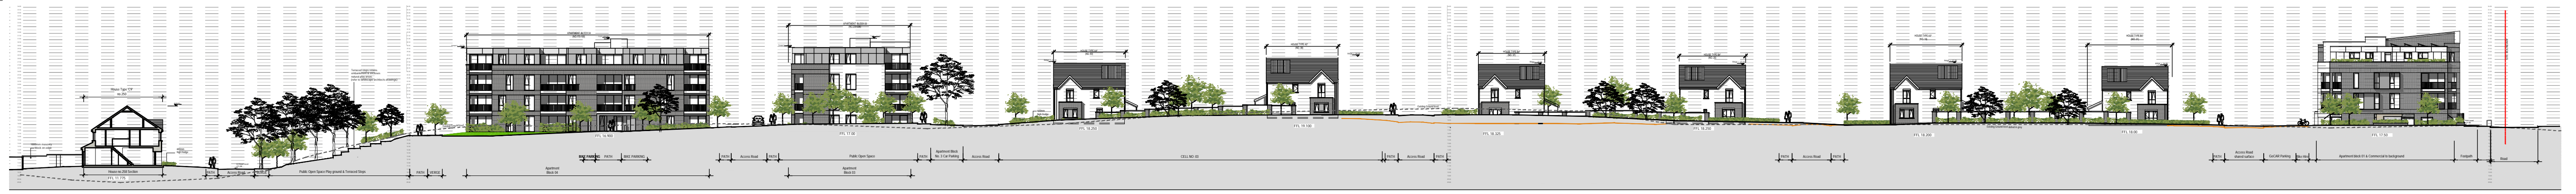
House Type T/F

House no.200 Section

Access Road

Public Open Space Play ground & Terraced Steps

Apartment Block 04

BIKE PARKING

PATH

Access Road

Public Open Space

Apartment Block 03

Apartment Block No. 3 Car Parking

CELL NO 10

PATH

Access Road

PATH

Access Road

Car Parking

Apartment Block 01 & Commercial in background

Footpath

Road

FFL 16.550

FFL 17.00

FFL 16.250

FFL 16.100

FFL 16.200

FFL 16.250

FFL 16.000

FFL 16.00

FFL 17.50